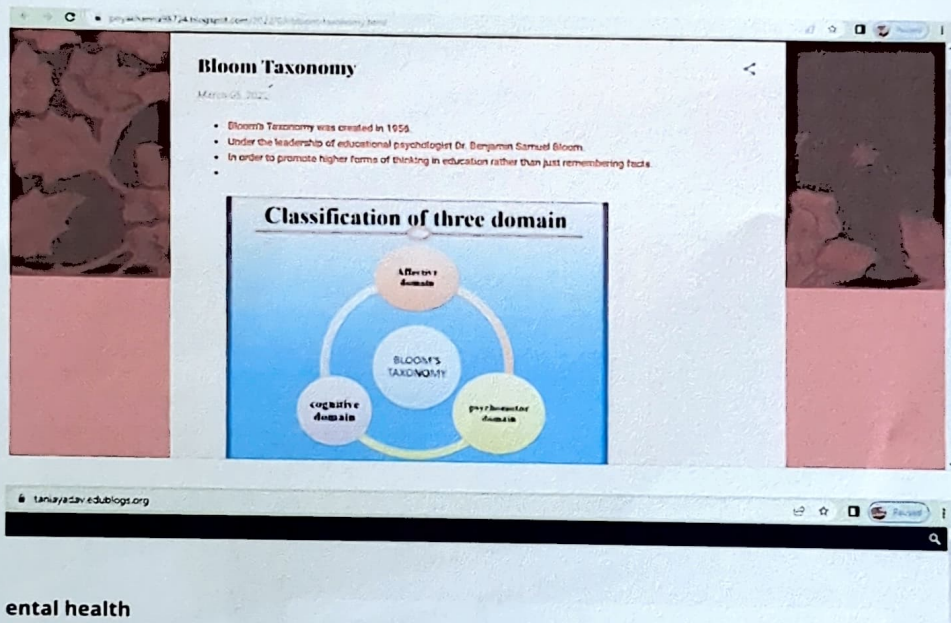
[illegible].blogspot.com/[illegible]

Paused

Bloom Taxonomy

March 05, 2022

- Bloom's Taxonomy was created in 1956.
- Under the leadership of educational psychologist Dr. Benjamin Samuel Bloom.
- In order to promote higher forms of thinking in education rather than just remembering facts.

Classification of three domain

Affective domain

BLOOM'S TAXONOMY

cognitive domain

psychomotor domain

taniayadav.edublogs.org

Paused

ental health